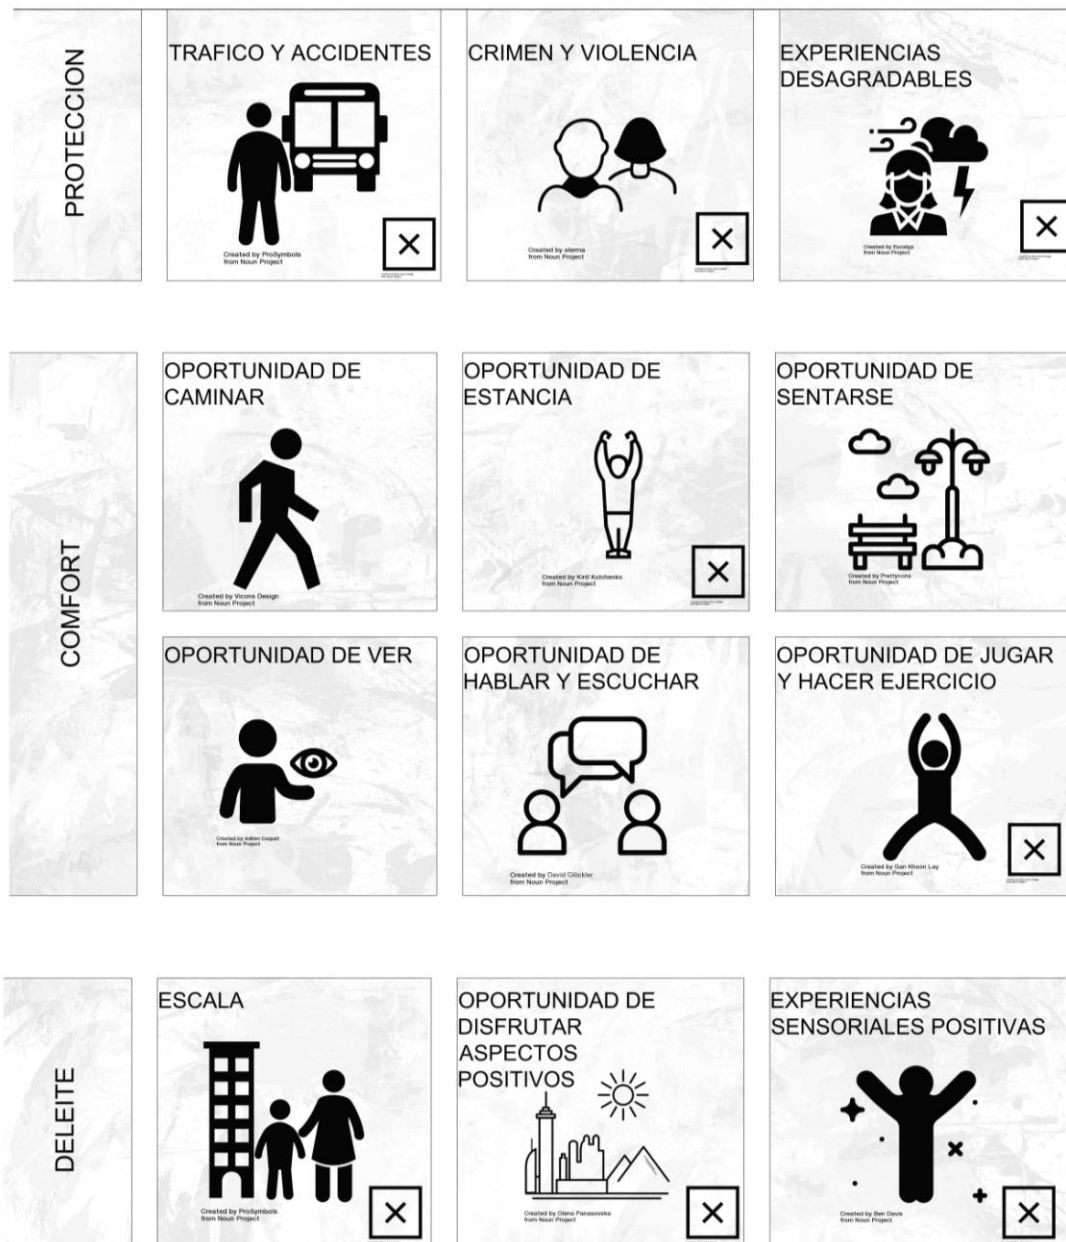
PROTECCION

TRAFICO Y ACCIDENTES

Created by ProSymbols from Noun Project

×

CRIMEN Y VIOLENCIA

Created by alema from Noun Project

×

EXPERIENCIAS DESAGRADABLES

Created by Eucalyp from Noun Project

×

COMFORT

OPORTUNIDAD DE CAMINAR

Created by Vicons Design from Noun Project

OPORTUNIDAD DE ESTANCIA

Created by Kiril Kolchenko from Noun Project

×

OPORTUNIDAD DE SENTARSE

Created by Prettycons from Noun Project

OPORTUNIDAD DE VER

Created by Adrien Coquet from Noun Project

OPORTUNIDAD DE HABLAR Y ESCUCHAR

Created by David Glöckler from Noun Project

OPORTUNIDAD DE JUGAR Y HACER EJERCICIO

Created by Gan Khoon Lay from Noun Project

×

DELEITE

ESCALA

Created by ProSymbols from Noun Project

×

OPORTUNIDAD DE DISFRUTAR ASPECTOS POSITIVOS

Created by Olena Panasovska from Noun Project

×

EXPERIENCIAS SENSORIALES POSITIVAS

Created by Ben Davis from Noun Project

×